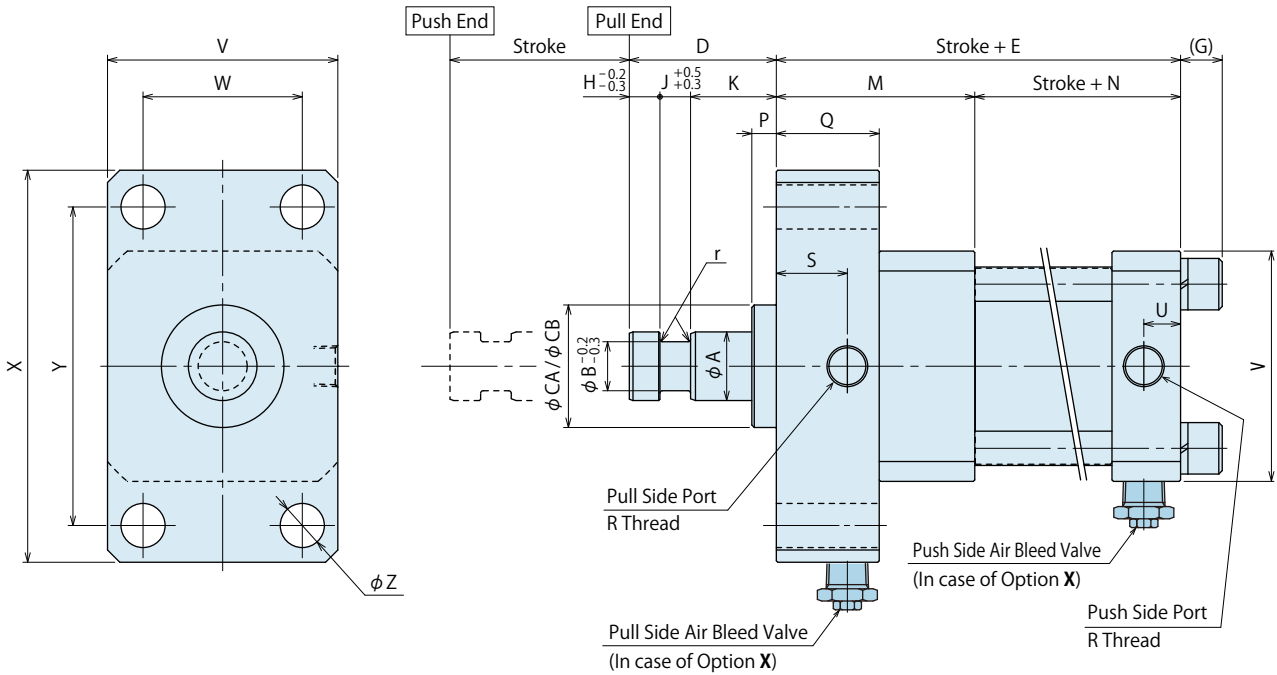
V
W
X
Y
$\phi$Z
Push End
Pull End
Stroke
D
Stroke + E
(G)
$H^{-0.2}_{-0.3}$
$J^{+0.5}_{+0.3}$
K
M
Stroke + N
P
Q
r
S
U
V
$\phi$CA / $\phi$CB
$\phi B^{-0.2}_{-0.3}$
$\phi$A
Pull Side Port
R Thread
Push Side Air Bleed Valve
(In case of Option **X**)
Push Side Port
R Thread
Pull Side Air Bleed Valve
(In case of Option **X**)